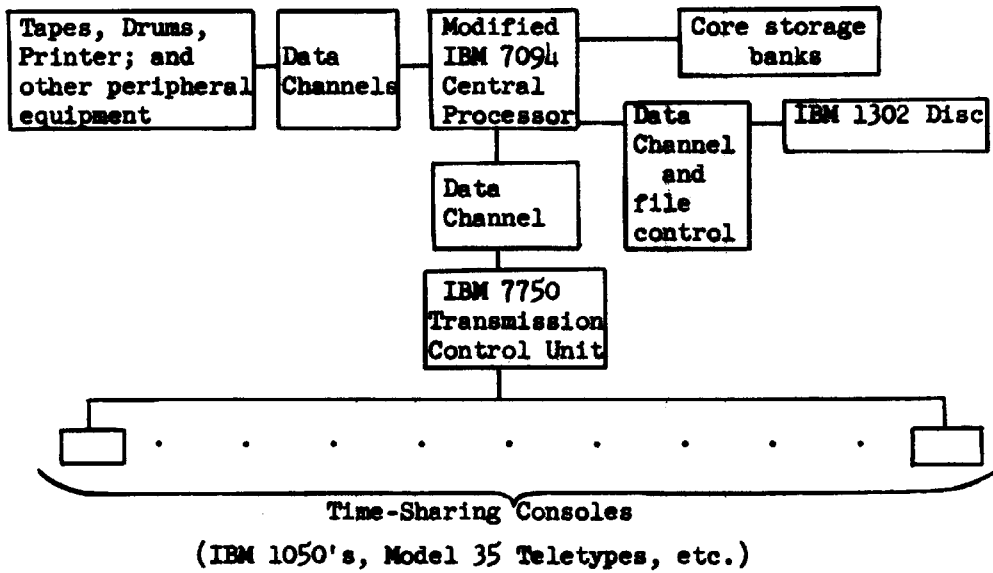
Tapes, Drums, Printer; and other peripheral equipment

Data Channels

Modified IBM 7094 Central Processor

Core storage banks

Data Channel and file control

IBM 1302 Disc

Data Channel

IBM 7750 Transmission Control Unit

Time-Sharing Consoles

(IBM 1050's, Model 35 Teletypes, etc.)